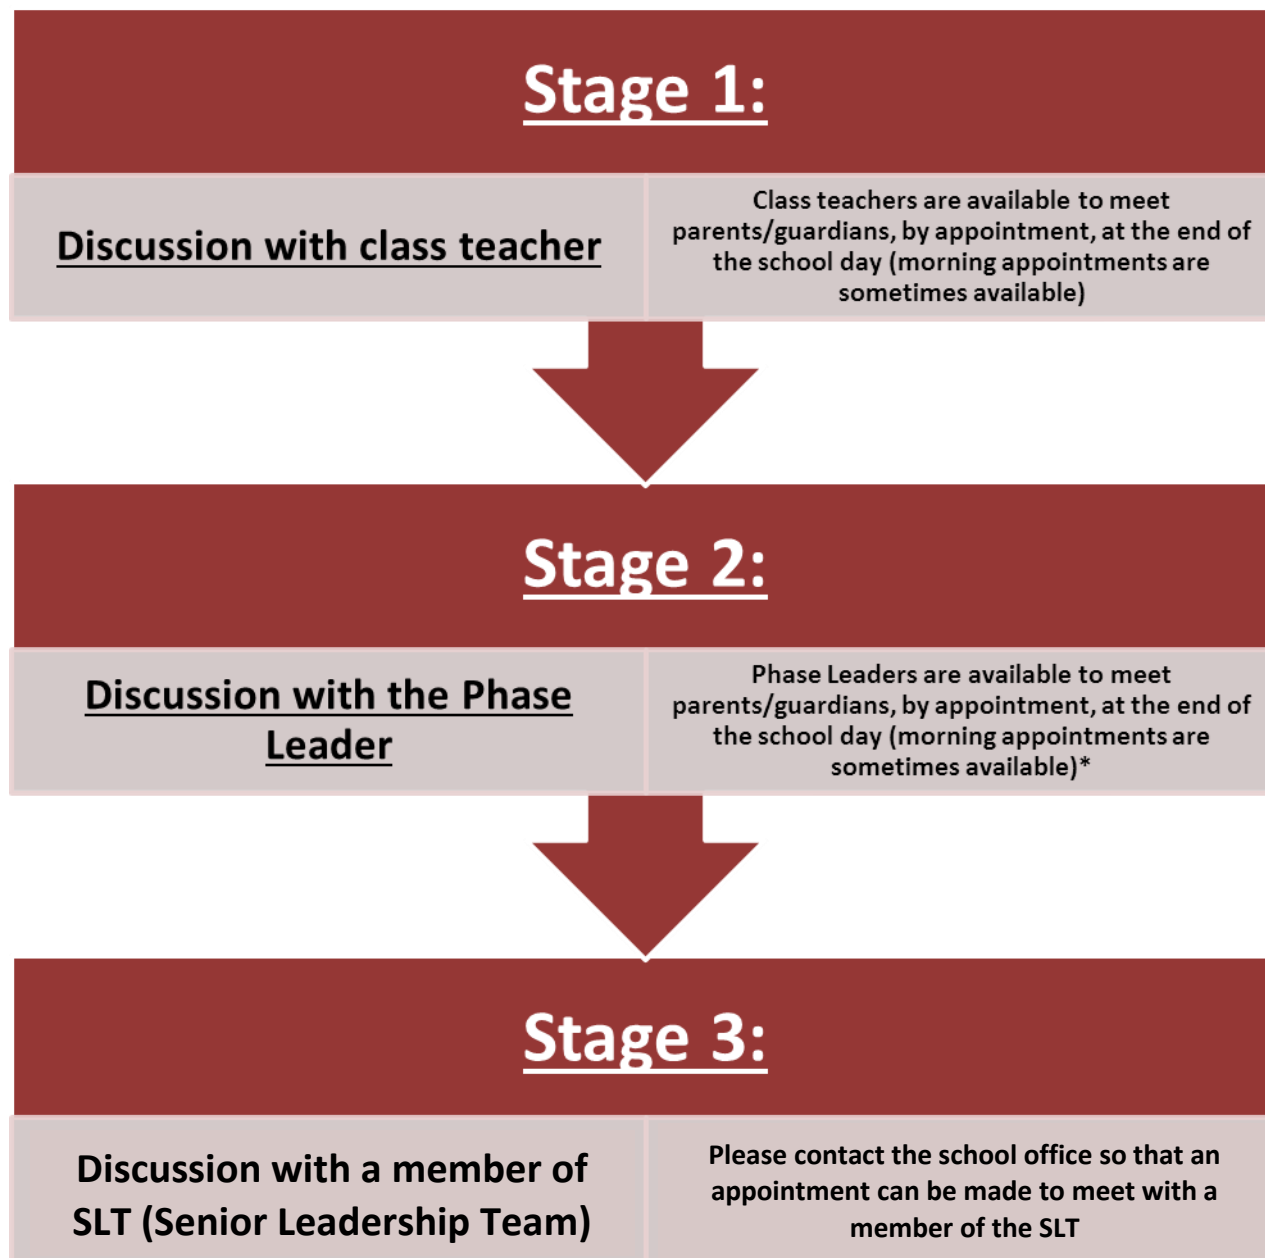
Stage 1:

Discussion with class teacher

Class teachers are available to meet parents/guardians, by appointment, at the end of the school day (morning appointments are sometimes available)

Stage 2:

Discussion with the Phase Leader

Phase Leaders are available to meet parents/guardians, by appointment, at the end of the school day (morning appointments are sometimes available)*

Stage 3:

Discussion with a member of SLT (Senior Leadership Team)

Please contact the school office so that an appointment can be made to meet with a member of the SLT